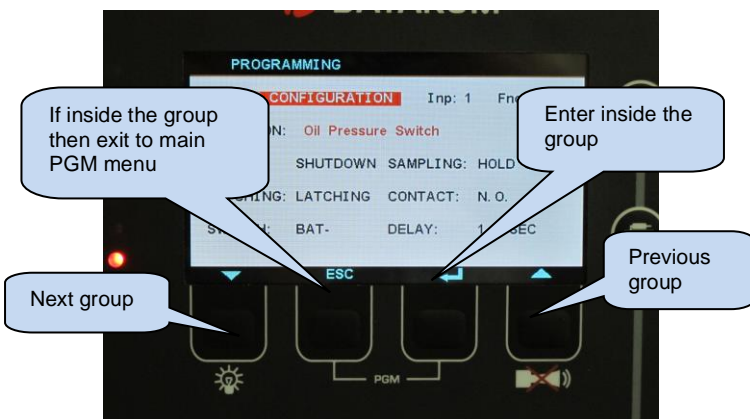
PROGRAMMING

CONFIGURATION Inp: 1 Fn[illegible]

If inside the group then exit to main PGM menu

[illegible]ON: Oil Pressure Switch

Enter inside the group

SHUTDOWN SAMPLING: HOLD

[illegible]HING: LATCHING CONTACT: N. O.

S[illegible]N: BAT- DELAY: 1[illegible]SEC

ESC

Previous group

Next group

PGM